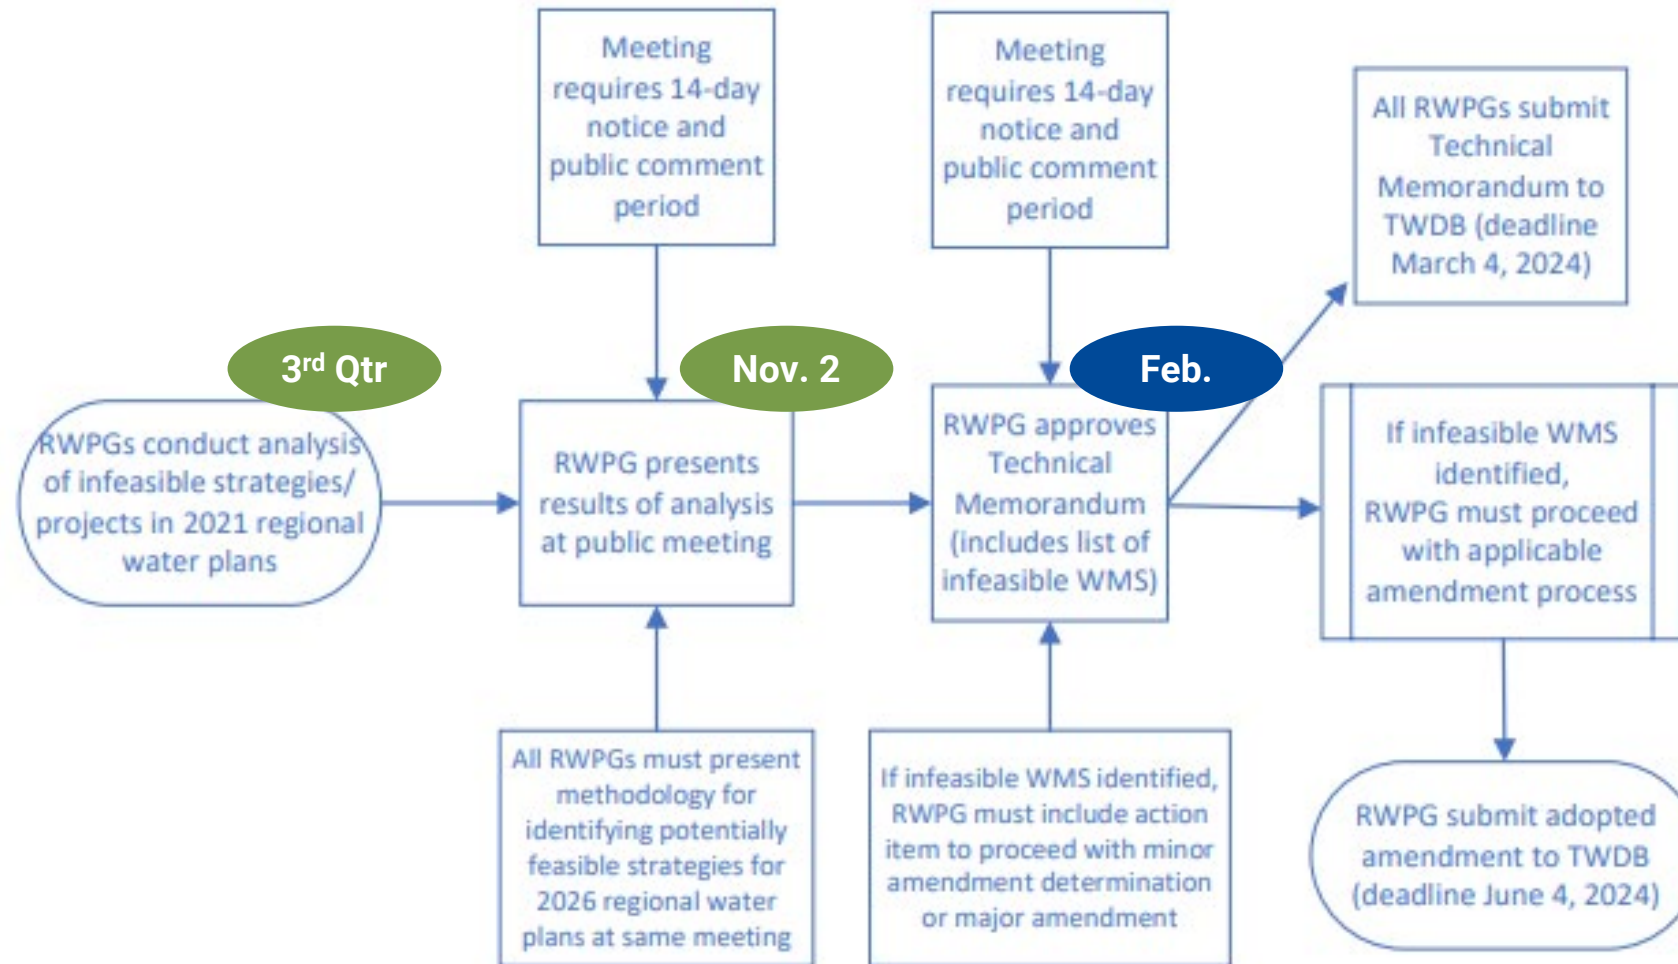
Meeting requires 14-day notice and public comment period

Meeting requires 14-day notice and public comment period

All RWPGs submit Technical Memorandum to TWDB (deadline March 4, 2024)

3$^{rd}$ Qtr

Nov. 2

Feb.

RWPGs conduct analysis of infeasible strategies/ projects in 2021 regional water plans

RWPG presents results of analysis at public meeting

RWPG approves Technical Memorandum (includes list of infeasible WMS)

If infeasible WMS identified, RWPG must proceed with applicable amendment process

All RWPGs must present methodology for identifying potentially feasible strategies for 2026 regional water plans at same meeting

If infeasible WMS identified, RWPG must include action item to proceed with minor amendment determination or major amendment

RWPG submit adopted amendment to TWDB (deadline June 4, 2024)